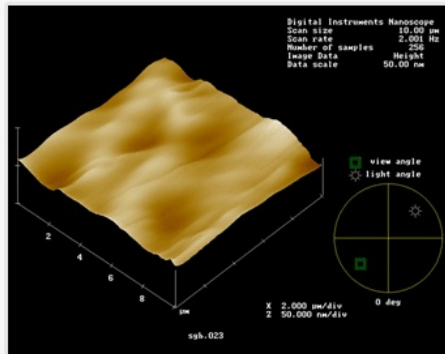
Digital Instruments Nanoscope
Scan size 10.00 µm
Scan rate 2.001 Hz
Number of samples 256
Image Data Height
Data scale 50.00 nm

view angle
light angle

0 deg

2
4
6
8
µm

X 2.000 µm/div
Z 50.000 nm/div

sgh.023